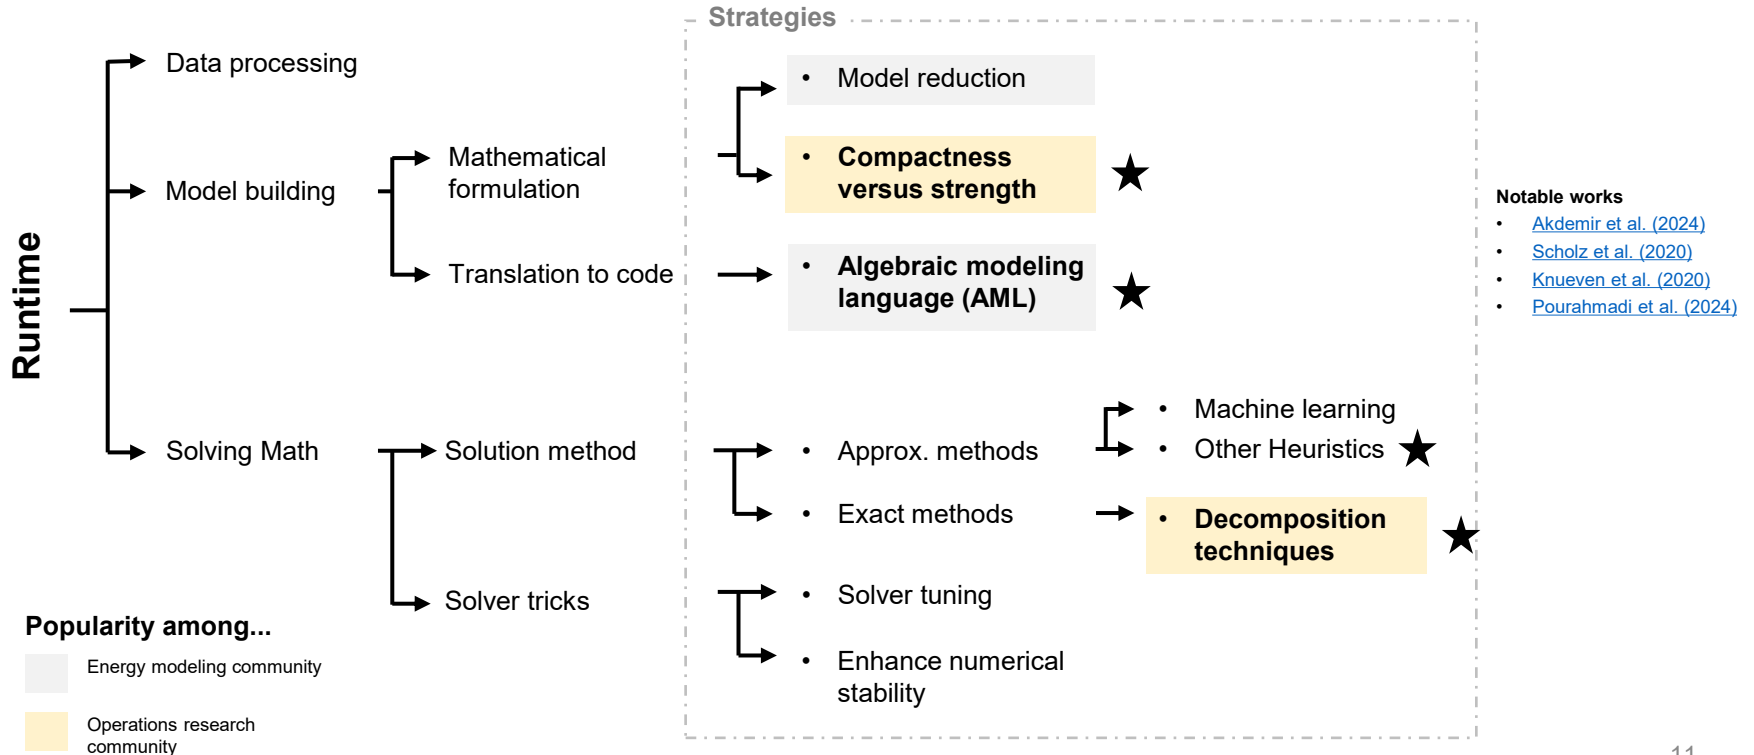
Runtime

Data processing

Model building

Mathematical formulation

Translation to code

Solving Math

Solution method

Solver tricks

Strategies

• Model reduction

• Compactness versus strength ★

• Algebraic modeling language (AML) ★

• Approx. methods

• Machine learning

• Other Heuristics ★

• Exact methods

• Decomposition techniques ★

• Solver tuning

• Enhance numerical stability

Notable works
• Akdemir et al. (2024)
• Scholz et al. (2020)
• Knueven et al. (2020)
• Pourahmadi et al. (2024)

Popularity among...

Energy modeling community

Operations research community

11